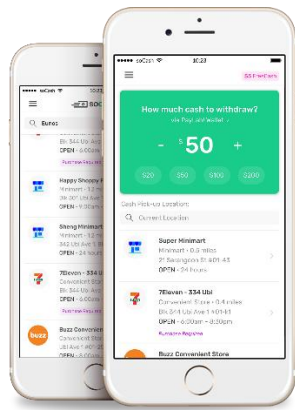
●●●●● soCash ✈ 10:23

SOC

Euros

Purchase Required

Happy Shoppy M
Minimart · 0.2 mi
507 Ubi Ave
OPEN · 6:00am

Sheng Minimart
Minimart · 0.2 mi
Blk 344 Ubi Av
OPEN · 6:00am

7Eleven - 334 Ub
Convenient Sto
Blk 344 Ubi Ave
OPEN · 6:00am

Buzz Convenient
Convenient Sto
Blk 344 Ubi Ave
OPEN · 6:00am

●●●●● soCash ✈ 10:23

SG FinCharts

How much cash to withdraw?
via Paylah wallet

-
$50
+

$20
$50
$100
$200

Cash Pick-up Location:

Current Location

Super Minimart
Minimart · 0.3 miles
21 Serangoon St #01-43
OPEN · 24 hours

7Eleven - 334 Ubi
Convenient Store · 0.4 miles
Blk 344 Ubi Ave 1 #01-41
OPEN · 6:00am - 8:30pm
Purchase Required

Buzz Convenient Store